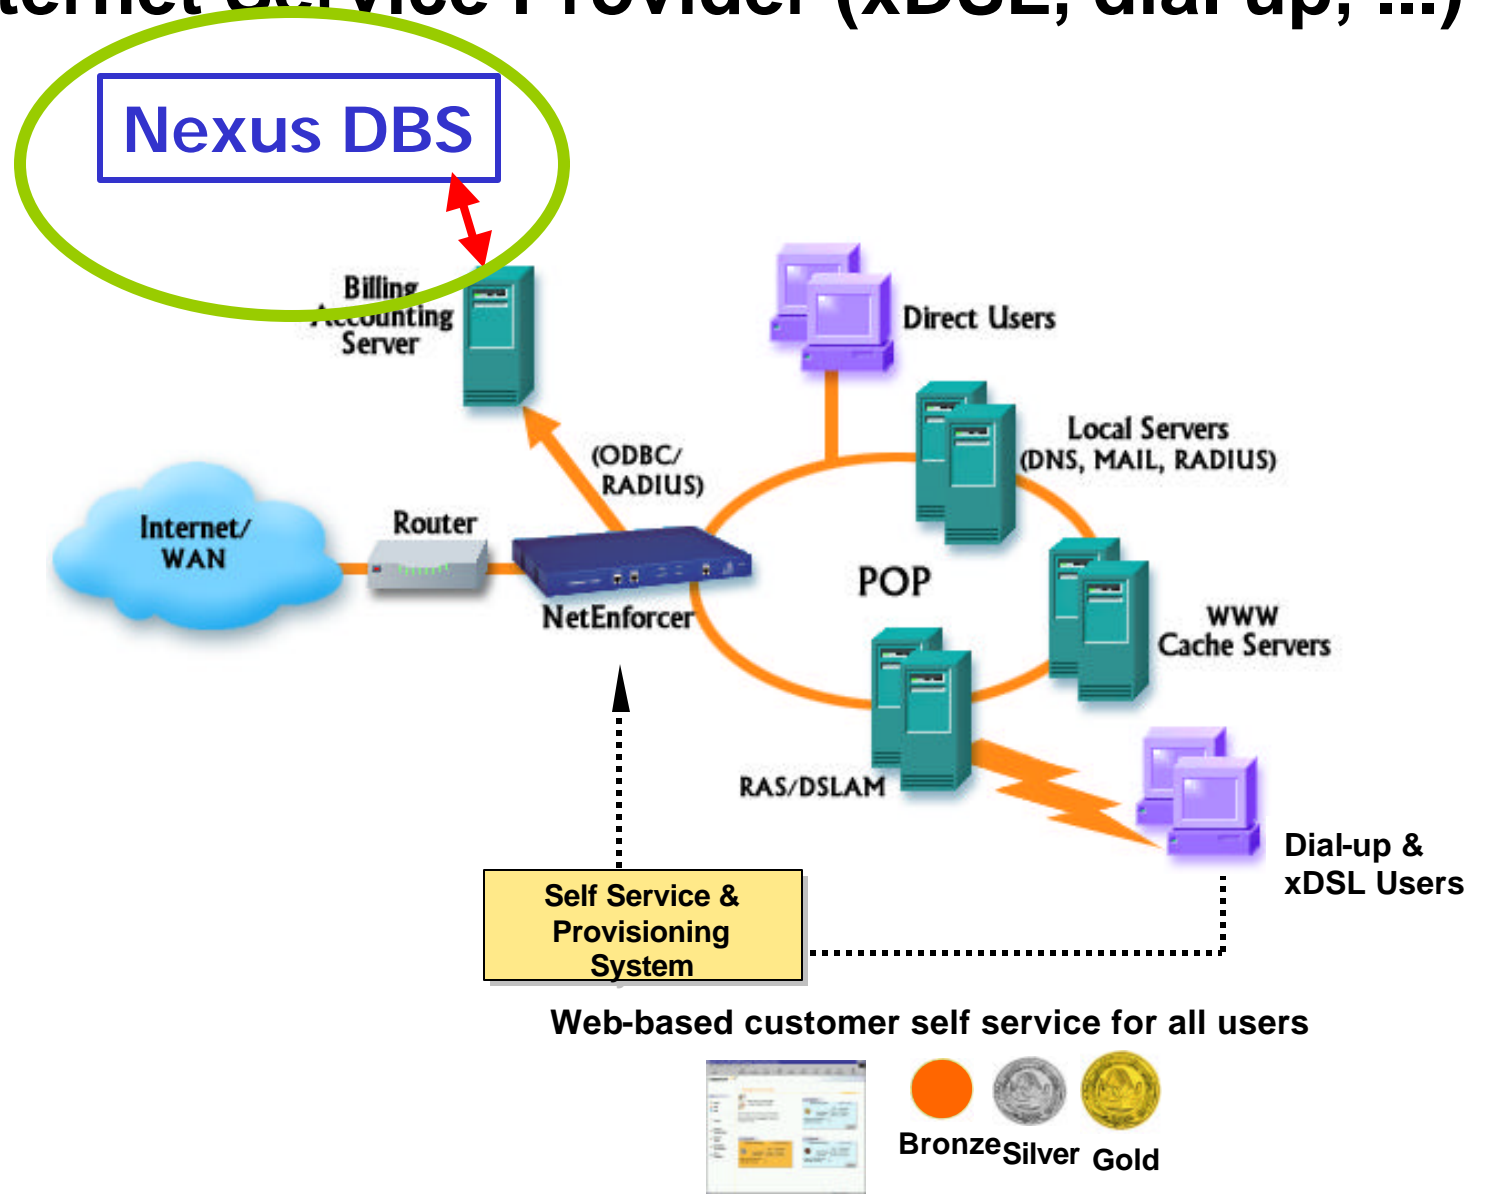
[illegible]ternet Service Provider (xDSL, dial up, ...)

Nexus DBS

Billing Accounting Server

Direct Users

Local Servers (DNS, MAIL, RADIUS)

(ODBC/ RADIUS)

Internet/ WAN

Router

NetEnforcer

POP

WWW Cache Servers

RAS/DSLAM

Dial-up & xDSL Users

Self Service & Provisioning System

Web-based customer self service for all users

Bronze Silver Gold